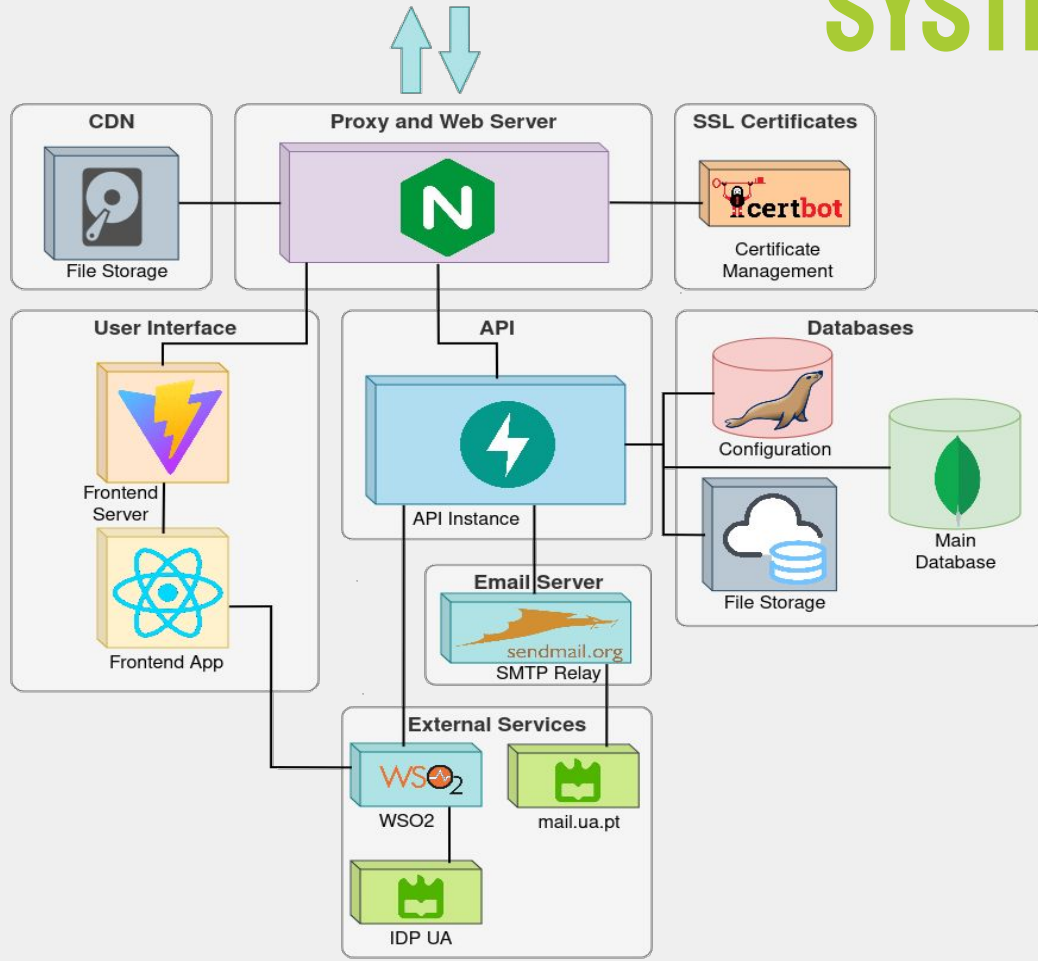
SYST

CDN

File Storage

Proxy and Web Server

SSL Certificates

certbot

Certificate Management

User Interface

Frontend Server

Frontend App

API

API Instance

Databases

Configuration

Main Database

File Storage

Email Server

sendmail.org

SMTP Relay

External Services

WSO2

WSO2

mail.ua.pt

IDP UA